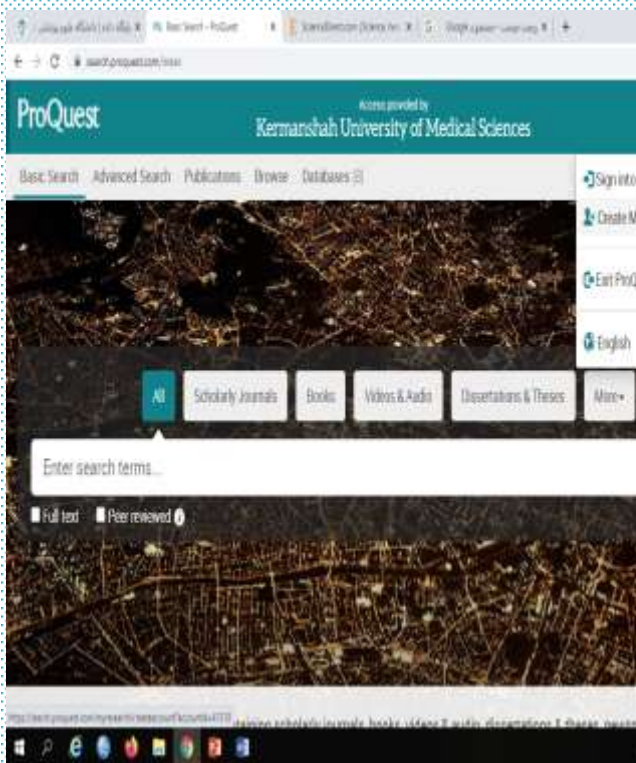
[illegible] × Basic Search - ProQuest × ScienceDirect.com | Science, hea × Google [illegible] × +

search.proquest.com/index

ProQuest

Access provided by
Kermanshah University of Medical Sciences

Basic Search Advanced Search Publications Browse Databases (3)

Sign into

Create M

Exit ProQ

English

All Scholarly Journals Books Videos & Audio Dissertations & Theses More▾

Enter search terms...

Full text Peer reviewed

https://search.proquest.com/myresearch/ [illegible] taining scholarly journals, books, videos & audio, dissertations & theses, news